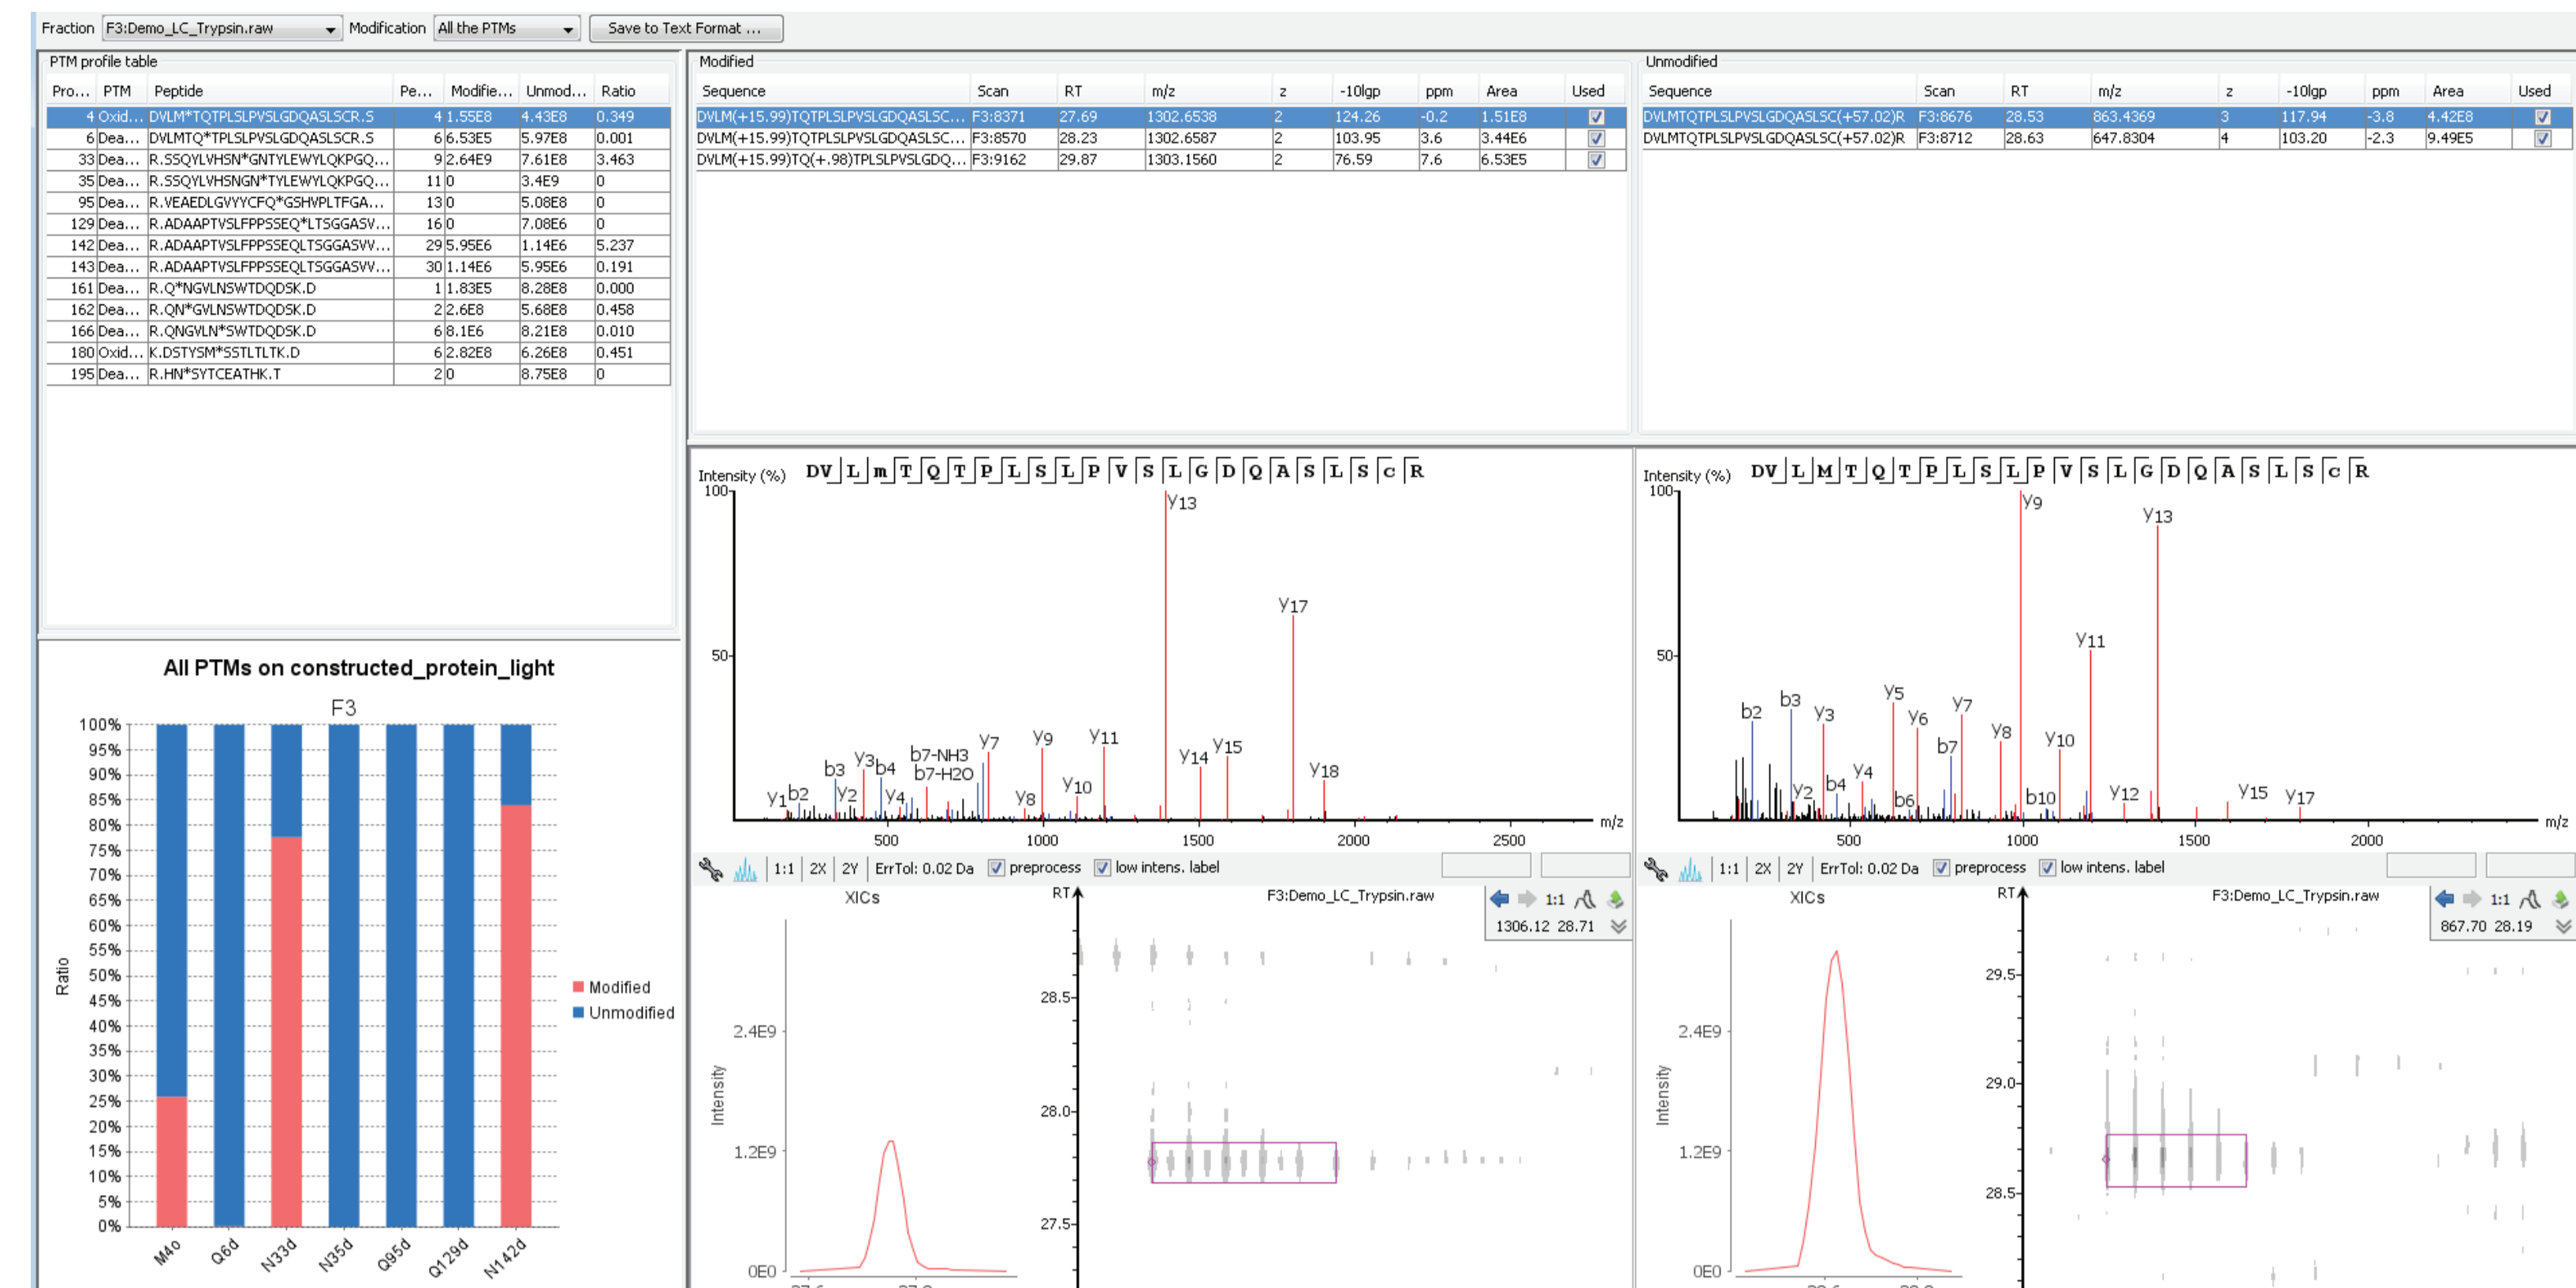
Fraction F3:Demo_LC_Trypsin.raw Modification All the PTMs Save to Text Format ...

PTM profile table

| Pro... | PTM | Peptide | Pe... | Modifie... | Unmod... | Ratio |
|---|---|---|---|---|---|---|
| 4 | Oxid... | DVLM*TQTPLSLPVSLGDQASLSCR.S | 4 | 1.55E8 | 4.43E8 | 0.349 |
| 6 | Dea... | DVLMTQ*TPLSLPVSLGDQASLSCR.S | 6 | 6.53E5 | 5.97E8 | 0.001 |
| 33 | Dea... | R.SSQYLVHSN*GNTYLEWYLQKPGQ... | 9 | 2.64E9 | 7.61E8 | 3.463 |
| 35 | Dea... | R.SSQYLVHSNGN*TYLEWYLQKPGQ... | 11 | 0 | 3.4E9 | 0 |
| 95 | Dea... | R.VEAEDLGVYYCFQ*GSHVPLTFGA... | 13 | 0 | 5.08E8 | 0 |
| 129 | Dea... | R.ADAAPTVSLFPPSSEQ*LTSGGASV... | 16 | 0 | 7.08E6 | 0 |
| 142 | Dea... | R.ADAAPTVSLFPPSSEQLTSGGASVV... | 29 | 5.95E6 | 1.14E6 | 5.237 |
| 143 | Dea... | R.ADAAPTVSLFPPSSEQLTSGGASVV... | 30 | 1.14E6 | 5.95E6 | 0.191 |
| 161 | Dea... | R.Q*NGVLNSWTDQDSK.D | 1 | 1.83E5 | 8.28E8 | 0.000 |
| 162 | Dea... | R.QN*GVLNSWTDQDSK.D | 2 | 2.6E8 | 5.68E8 | 0.458 |
| 166 | Dea... | R.QNGVLN*SWTDQDSK.D | 6 | 8.1E6 | 8.21E8 | 0.010 |
| 180 | Oxid... | K.DSTYSM*SSTLTLTK.D | 6 | 2.82E8 | 6.26E8 | 0.451 |
| 195 | Dea... | R.HN*SYTCEATHK.T | 2 | 0 | 8.75E8 | 0 |

Modified

| Sequence | Scan | RT | m/z | z | -10lgp | ppm | Area | Used |
|---|---|---|---|---|---|---|---|---|
| DVLM(+15.99)TQTPLSLPVSLGDQASLSC... | F3:8371 | 27.69 | 1302.6538 | 2 | 124.26 | -0.2 | 1.51E8 | ☑ |
| DVLM(+15.99)TQTPLSLPVSLGDQASLSC... | F3:8570 | 28.23 | 1302.6587 | 2 | 103.95 | 3.6 | 3.44E6 | ☑ |
| DVLM(+15.99)TQ(+.98)TPLSLPVSLGDQ... | F3:9162 | 29.87 | 1303.1560 | 2 | 76.59 | 7.6 | 6.53E5 | ☑ |

Unmodified

| Sequence | Scan | RT | m/z | z | -10lgp | ppm | Area | Used |
|---|---|---|---|---|---|---|---|---|
| DVLMTQTPLSLPVSLGDQASLSC(+57.02)R | F3:8676 | 28.53 | 863.4369 | 3 | 117.94 | -3.8 | 4.42E8 | ☑ |
| DVLMTQTPLSLPVSLGDQASLSC(+57.02)R | F3:8712 | 28.63 | 647.8304 | 4 | 103.20 | -2.3 | 9.49E5 | ☑ |

All PTMs on constructed_protein_light
F3
100% 95% 90% 85% 80% 75% 70% 65% 60% 55% 50% 45% 40% 35% 30% 25% 20% 15% 10% 5% 0%
Ratio
Modified
Unmodified
M4o Q6d N33d N35d Q95d Q129d N142d

Intensity (%) D V L m T Q T P L S L P V S L G D Q A S L S c R
100 50
y13 y17 y1 b2 b3 y3 b4 y2 y4 b7-NH3 b7-H2O y7 y9 y11 y8 y10 y14 y15 y18
500 1000 1500 2000 2500 m/z
1:1 2X 2Y ErrTol: 0.02 Da ☑ preprocess ☑ low intens. label
XICs RT F3:Demo_LC_Trypsin.raw 1:1 1306.12 28.71
2.4E9 1.2E9 0E0 Intensity
28.5 28.0 27.5

Intensity (%) D V L M T Q T P L S L P V S L G D Q A S L S c R
100 50
y9 y13 y11 b2 b3 y3 y5 y6 y7 b7 y8 y10 y2 b4 y4 b6 b10 y12 y15 y17
500 1000 1500 2000 m/z
1:1 2X 2Y ErrTol: 0.02 Da ☑ preprocess ☑ low intens. label
XICs RT F3:Demo_LC_Trypsin.raw 1:1 867.70 28.19
2.4E9 1.2E9 0E0 Intensity
29.5 29.0 28.5